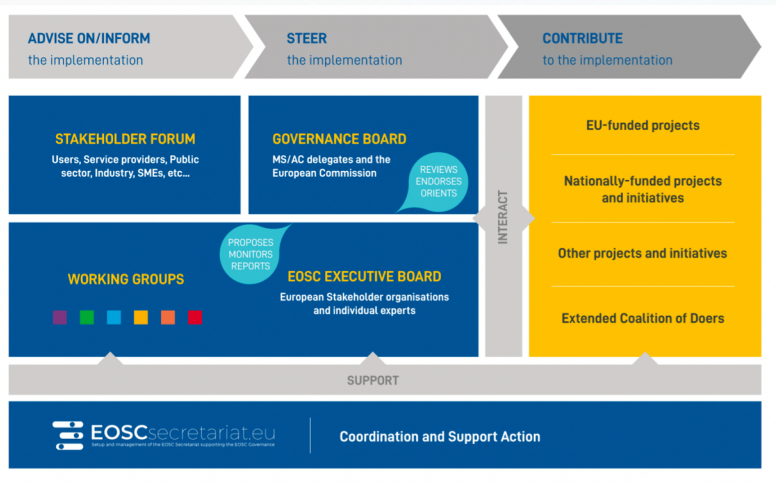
ADVISE ON/INFORM
the implementation

STEER
the implementation

CONTRIBUTE
to the implementation

STAKEHOLDER FORUM
Users, Service providers, Public sector, Industry, SMEs, etc...

GOVERNANCE BOARD
MS/AC delegates and the European Commission

REVIEWS
ENDORSES
ORIENTS

INTERACT

EU-funded projects

Nationally-funded projects and initiatives

Other projects and initiatives

Extended Coalition of Doers

PROPOSES
MONITORS
REPORTS

WORKING GROUPS

EOSC EXECUTIVE BOARD
European Stakeholder organisations and individual experts

SUPPORT

EOSCsecretariat.eu
Setup and management of the EOSC Secretariat supporting the EOSC Governance

Coordination and Support Action